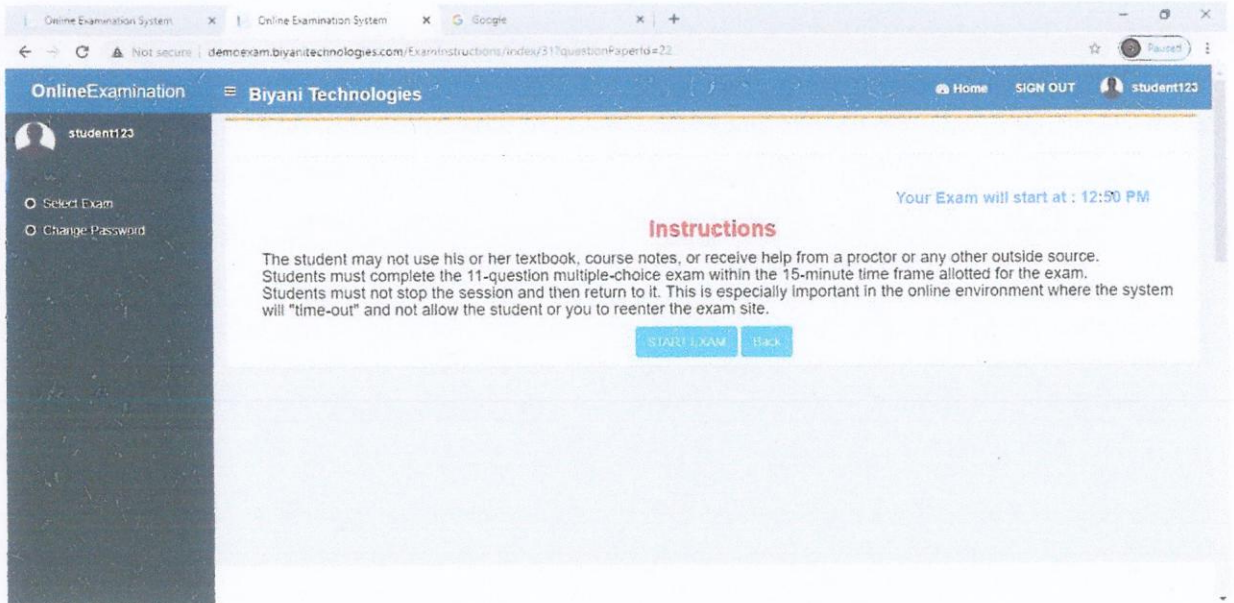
Online Examination System × Online Examination System × Google × +

Not secure | democxam.biyanitechnologies.com/ExamInstructions/index/31?questionPaperId=22

Paused

OnlineExamination ≡ Biyani Technologies Home SIGN OUT student123

student123

Select Exam
Change Password

Your Exam will start at : 12:50 PM

Instructions

The student may not use his or her textbook, course notes, or receive help from a proctor or any other outside source. Students must complete the 11-question multiple-choice exam within the 15-minute time frame allotted for the exam. Students must not stop the session and then return to it. This is especially important in the online environment where the system will "time-out" and not allow the student or you to reenter the exam site.

START EXAM Back